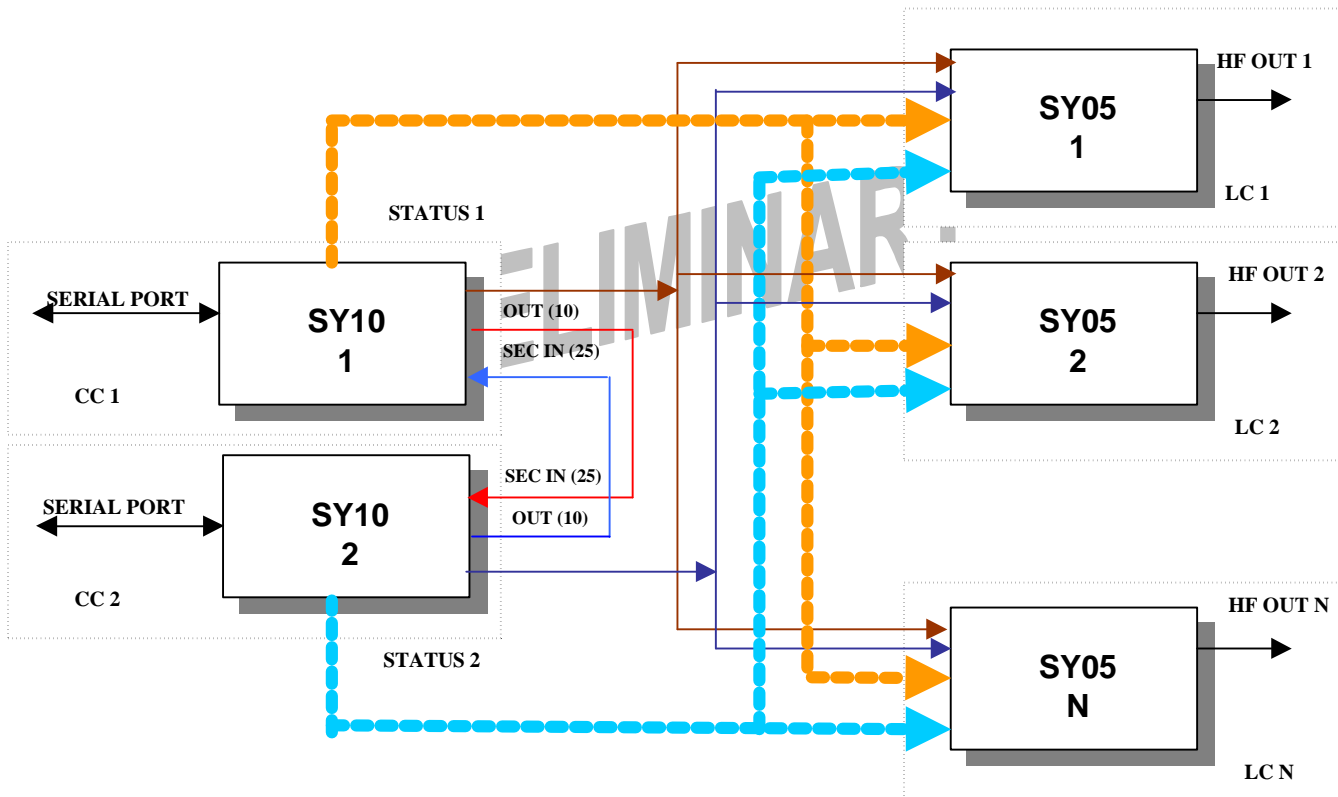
HF OUT 1

SY05
1

LC 1

STATUS 1

ELIMINAR

HF OUT 2

SERIAL PORT

SY10
1

OUT (10)

SEC IN (25)

SY05
2

CC 1

LC 2

SEC IN (25)

SERIAL PORT

SY10
2

OUT (10)

CC 2

HF OUT N

STATUS 2

SY05
N

LC N